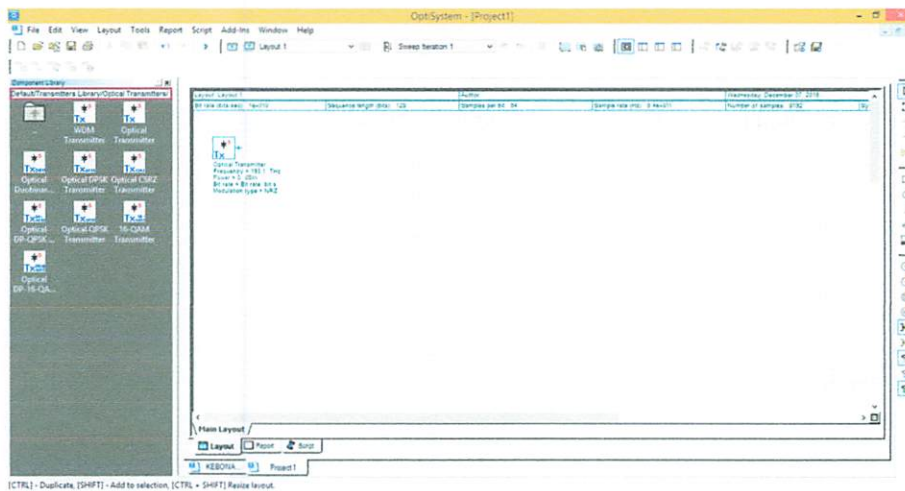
OptiSystem - [Project1]

File Edit View Layout Tools Report Script Add-Ins Window Help

Layout 1

Sweep Iteration 1

Component Library

Default/Transmitters Library/Optical Transmitters

WDM Transmitter

Optical Transmitter

Optical Duobinar...

Optical DPSK Transmitter

Optical CSRZ Transmitter

Optical DP-QPSK...

Optical QPSK Transmitter

16-QAM Transmitter

Optical DP-16-QA...

| Layout: Layout 1 | | Author: | | Wednesday, December 07, 2016 | |
|---|---|---|---|---|---|
| Bit rate (bits/sec): 1e+010 | Sequence length (bits): 128 | Samples per bit: 64 | Sample rate (Hz): 6.4e+011 | Number of samples: 8192 | Sy |

Optical Transmitter
Frequency = 193.1 THz
Power = 0 dBm
Bit rate = Bit rate bit/s
Modulation type = NRZ

Main Layout

Layout Report Script

KEBONA... Project1

[CTRL] - Duplicate, [SHIFT] - Add to selection, [CTRL + SHIFT] Resize layout.